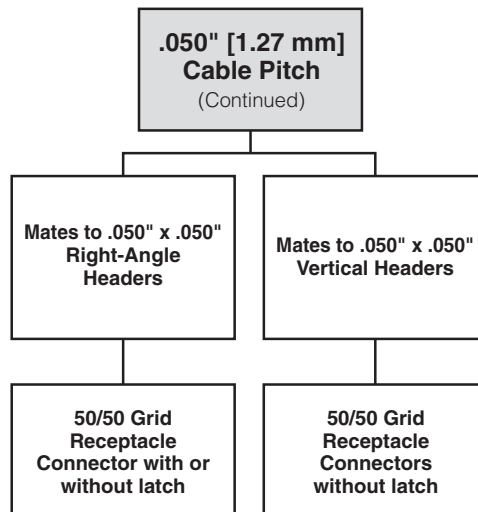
.050" [1.27 mm] Cable Pitch
(Continued)

Mates to .050" x .050" Right-Angle Headers

50/50 Grid Receptacle Connector with or without latch

Mates to .050" x .050" Vertical Headers

50/50 Grid Receptacle Connectors without latch